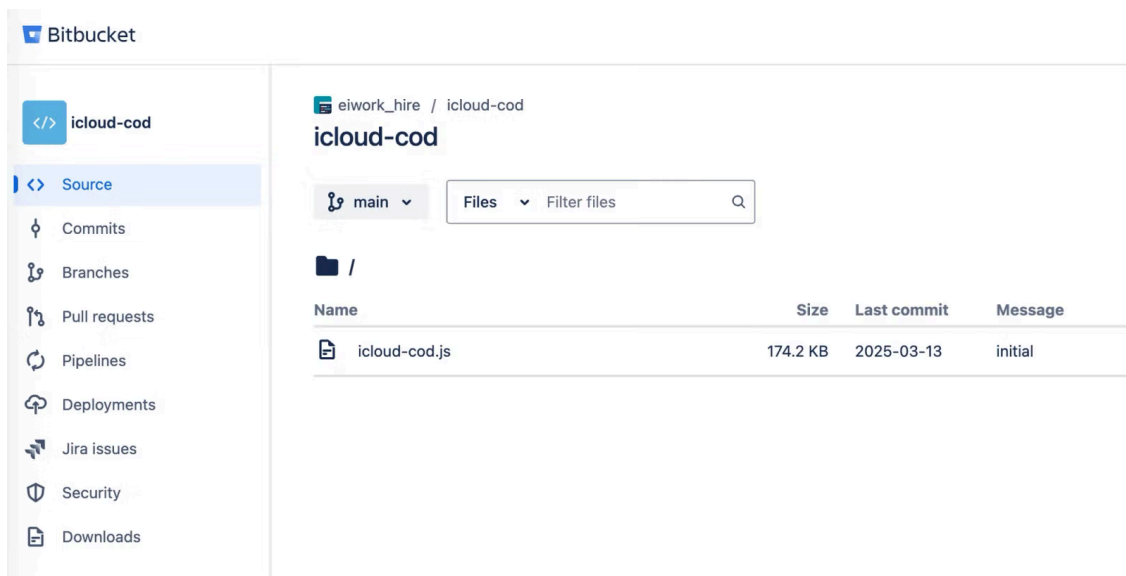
Bitbucket

</> icloud-cod

<> Source
Commits
Branches
Pull requests
Pipelines
Deployments
Jira issues
Security
Downloads

eiwork_hire / icloud-cod
icloud-cod

main
Files
Filter files

/

| Name | Size | Last commit | Message |
|---|---|---|---|
| icloud-cod.js | 174.2 KB | 2025-03-13 | initial |